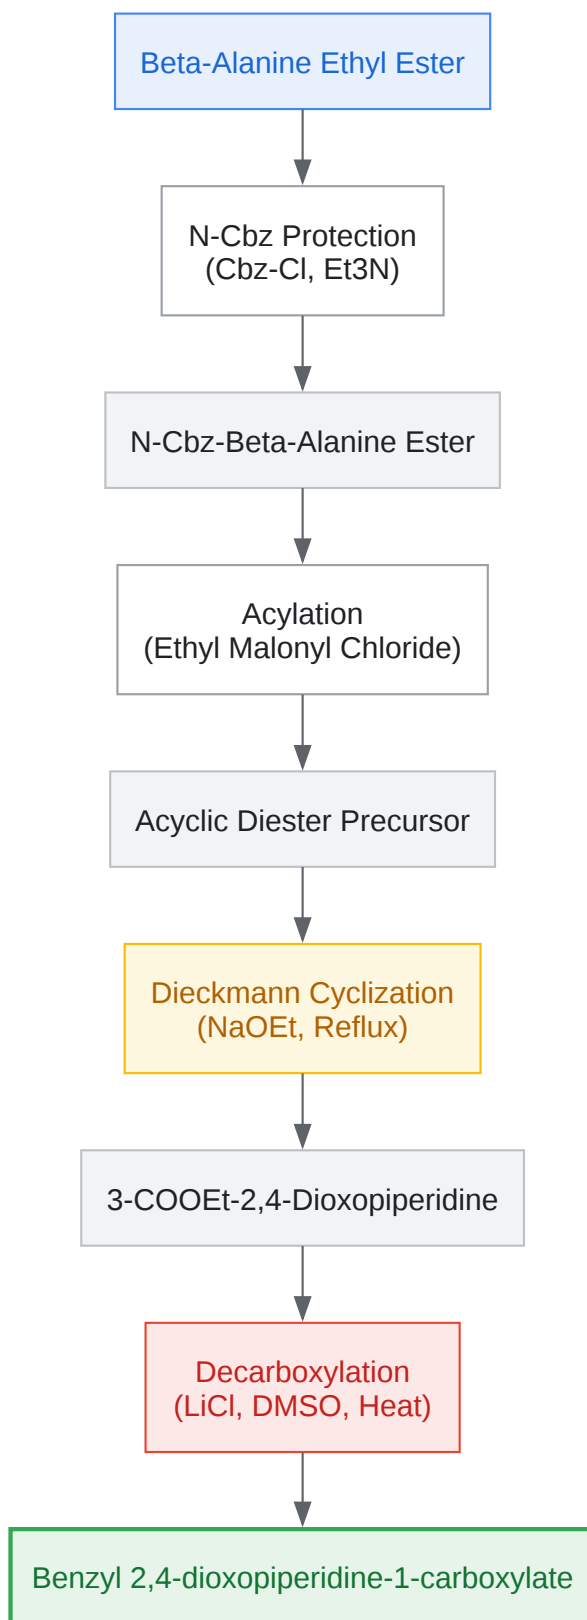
Beta-Alanine Ethyl Ester

N-Cbz Protection
(Cbz-Cl, Et3N)

N-Cbz-Beta-Alanine Ester

Acylation
(Ethyl Malonyl Chloride)

Acyclic Diester Precursor

Dieckmann Cyclization
(NaOEt, Reflux)

3-COOEt-2,4-Dioxopiperidine

Decarboxylation
(LiCl, DMSO, Heat)

Benzyl 2,4-dioxopiperidine-1-carboxylate